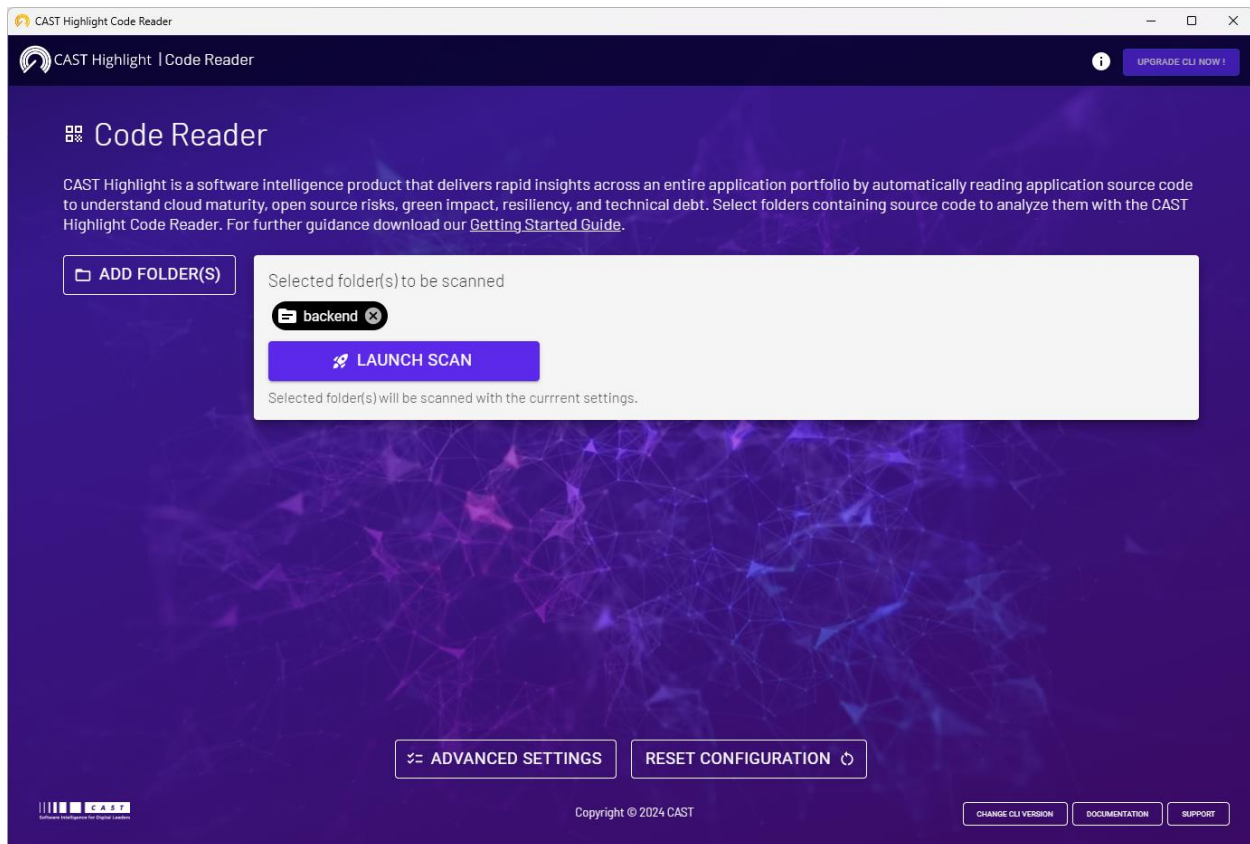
CAST Highlight Code Reader

CAST Highlight | Code Reader

UPGRADE CLI NOW !

Code Reader

CAST Highlight is a software intelligence product that delivers rapid insights across an entire application portfolio by automatically reading application source code to understand cloud maturity, open source risks, green impact, resiliency, and technical debt. Select folders containing source code to analyze them with the CAST Highlight Code Reader. For further guidance download our Getting Started Guide.

ADD FOLDER(S)

Selected folder(s) to be scanned

backend

LAUNCH SCAN

Selected folder(s) will be scanned with the currrent settings.

ADVANCED SETTINGS

RESET CONFIGURATION

CAST
Software Intelligence for Digital Leaders

Copyright © 2024 CAST

CHANGE CLI VERSION

DOCUMENTATION

SUPPORT